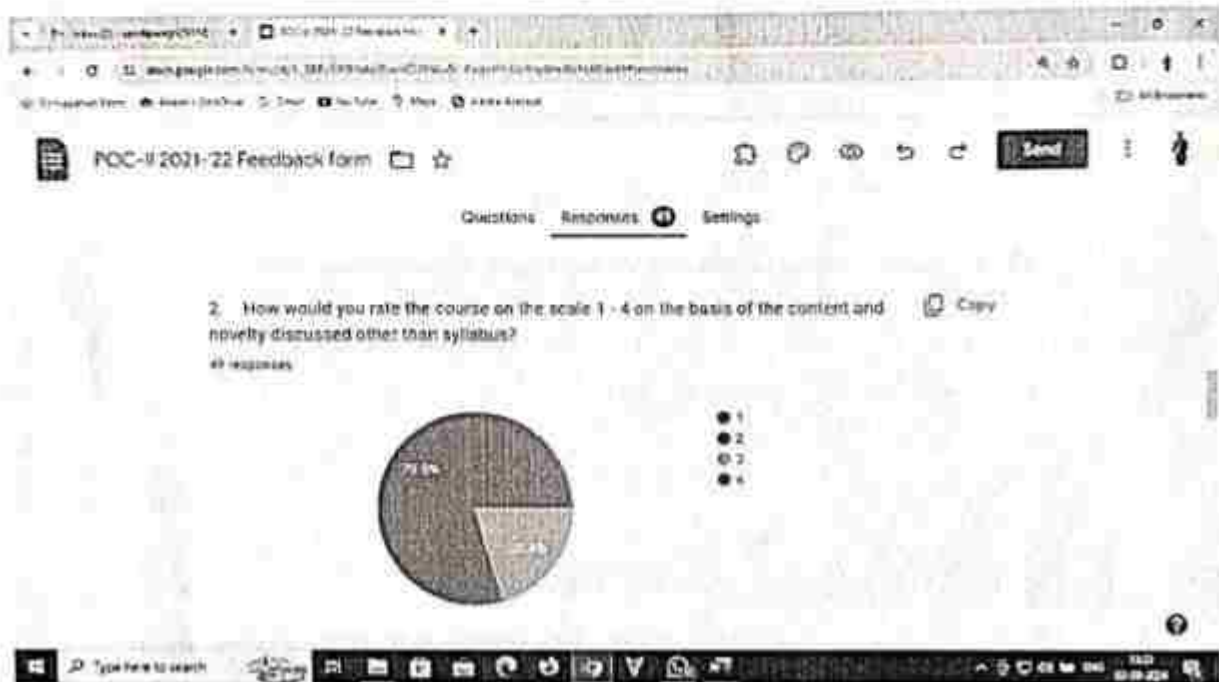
POC-II 2021-22 Feedback form

Send

Questions Responses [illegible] Settings

2. How would you rate the course on the scale 1 - 4 on the basis of the content and novelty discussed other than syllabus?

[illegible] responses

Copy

1
2
3
4

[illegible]%

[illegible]%

Type here to search